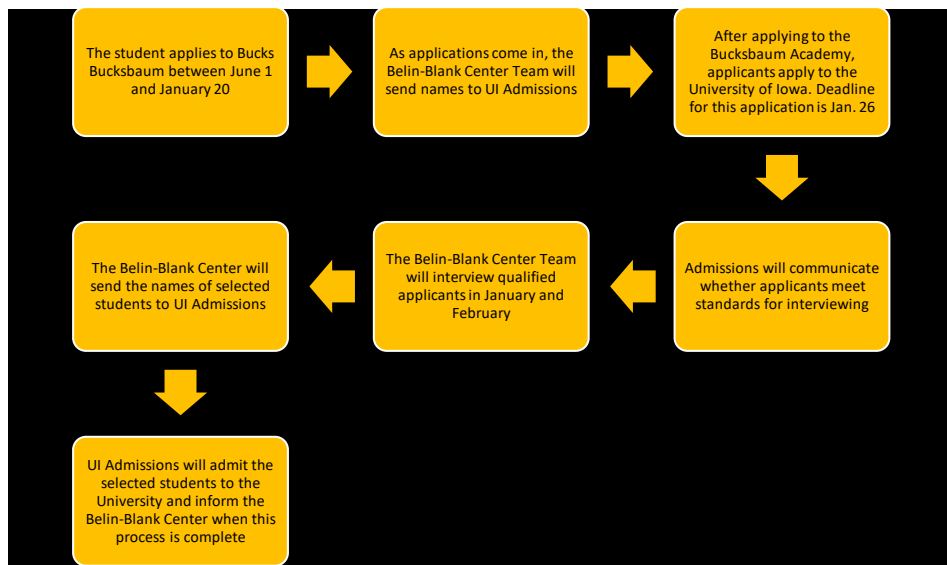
The student applies to Bucks Bucksbaum between June 1 and January 20

As applications come in, the Belin-Blank Center Team will send names to UI Admissions

After applying to the Bucksbaum Academy, applicants apply to the University of Iowa. Deadline for this application is Jan. 26

Admissions will communicate whether applicants meet standards for interviewing

The Belin-Blank Center Team will interview qualified applicants in January and February

The Belin-Blank Center will send the names of selected students to UI Admissions

UI Admissions will admit the selected students to the University and inform the Belin-Blank Center when this process is complete